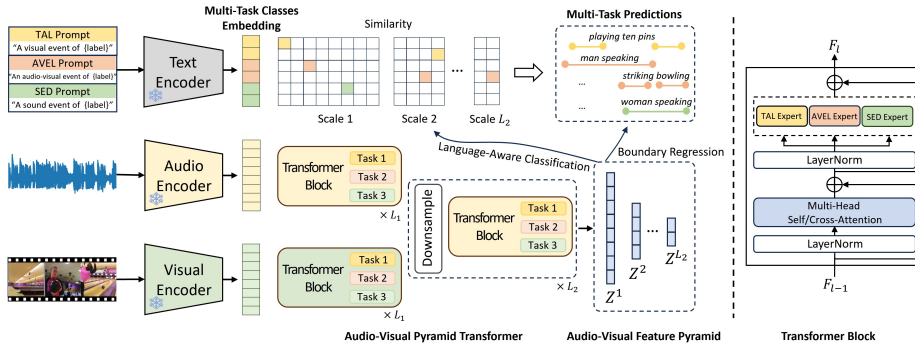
TAL Prompt
"A visual event of {label}"
AVEL Prompt
"An audio-visual event of {label}"
SED Prompt
"A sound event of {label}"

Text Encoder

Multi-Task Classes Embedding

Similarity

Scale 1
Scale 2
...
Scale $L_2$

Multi-Task Predictions
playing ten pins
man speaking
striking bowling
...
...
woman speaking

Audio Encoder

Transformer Block
Task 1
Task 2
Task 3
$\times L_1$

Language-Aware Classification

Boundary Regression

Downsample

Transformer Block
Task 1
Task 2
Task 3
$\times L_2$

$Z^1$
$Z^2$
...
$Z^{L_2}$

Visual Encoder

Transformer Block
Task 1
Task 2
Task 3
$\times L_1$

Audio-Visual Pyramid Transformer

Audio-Visual Feature Pyramid

$F_l$
TAL Expert
AVEL Expert
SED Expert
LayerNorm
Multi-Head Self/Cross-Attention
LayerNorm
$F_{l-1}$

Transformer Block